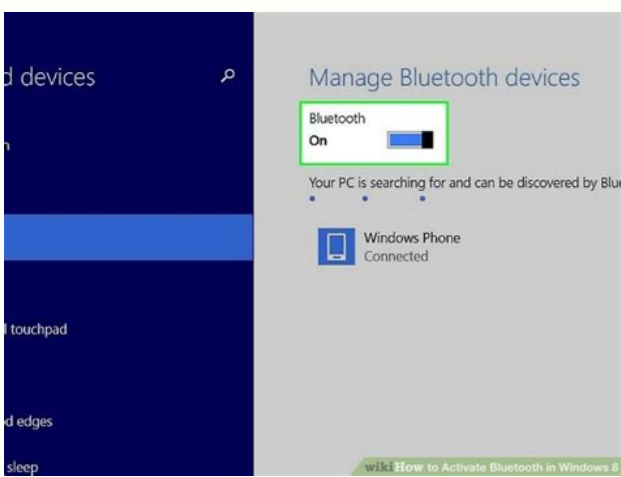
d devices

n

l touchpad

d edges

sleep

Manage Bluetooth devices

Bluetooth
On

Your PC is searching for and can be discovered by Blu

Windows Phone
Connected

wikiHow to Activate Bluetooth in Windows 8